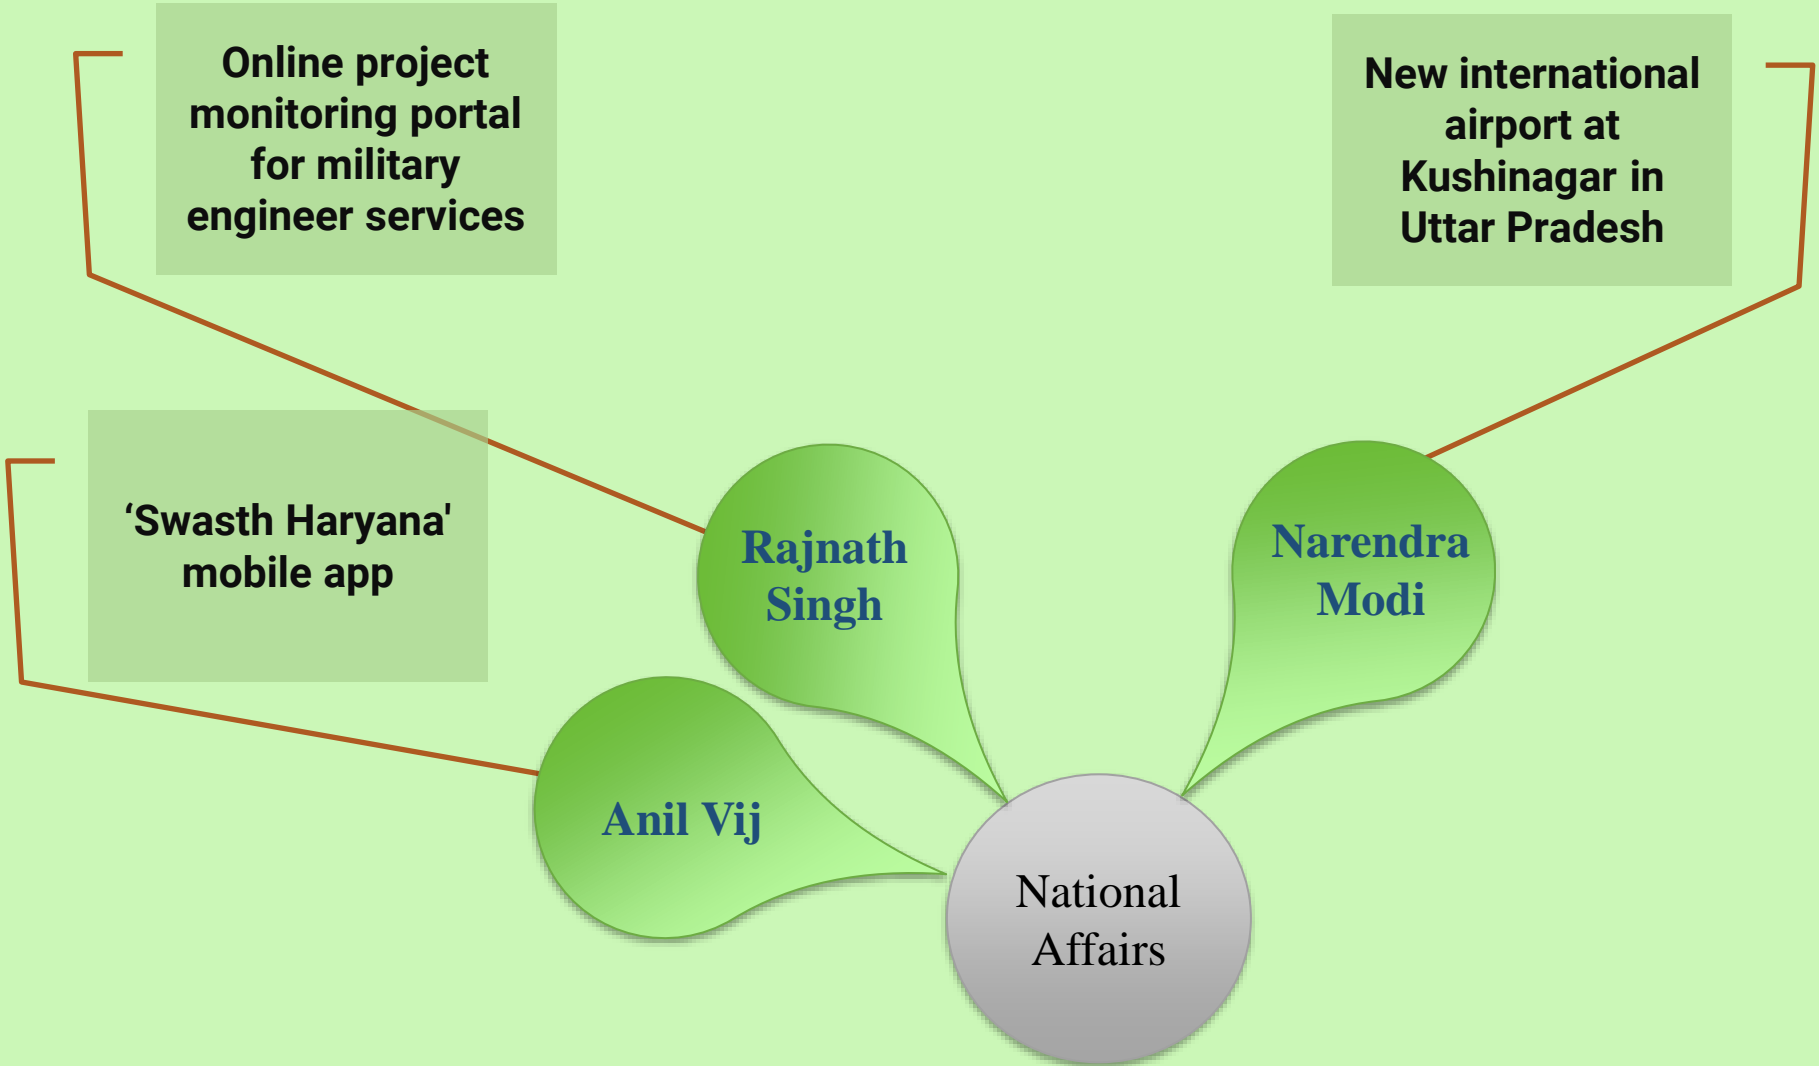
Online project monitoring portal for military engineer services

New international airport at Kushinagar in Uttar Pradesh

‘Swasth Haryana' mobile app

Rajnath Singh

Narendra Modi

Anil Vij

National Affairs